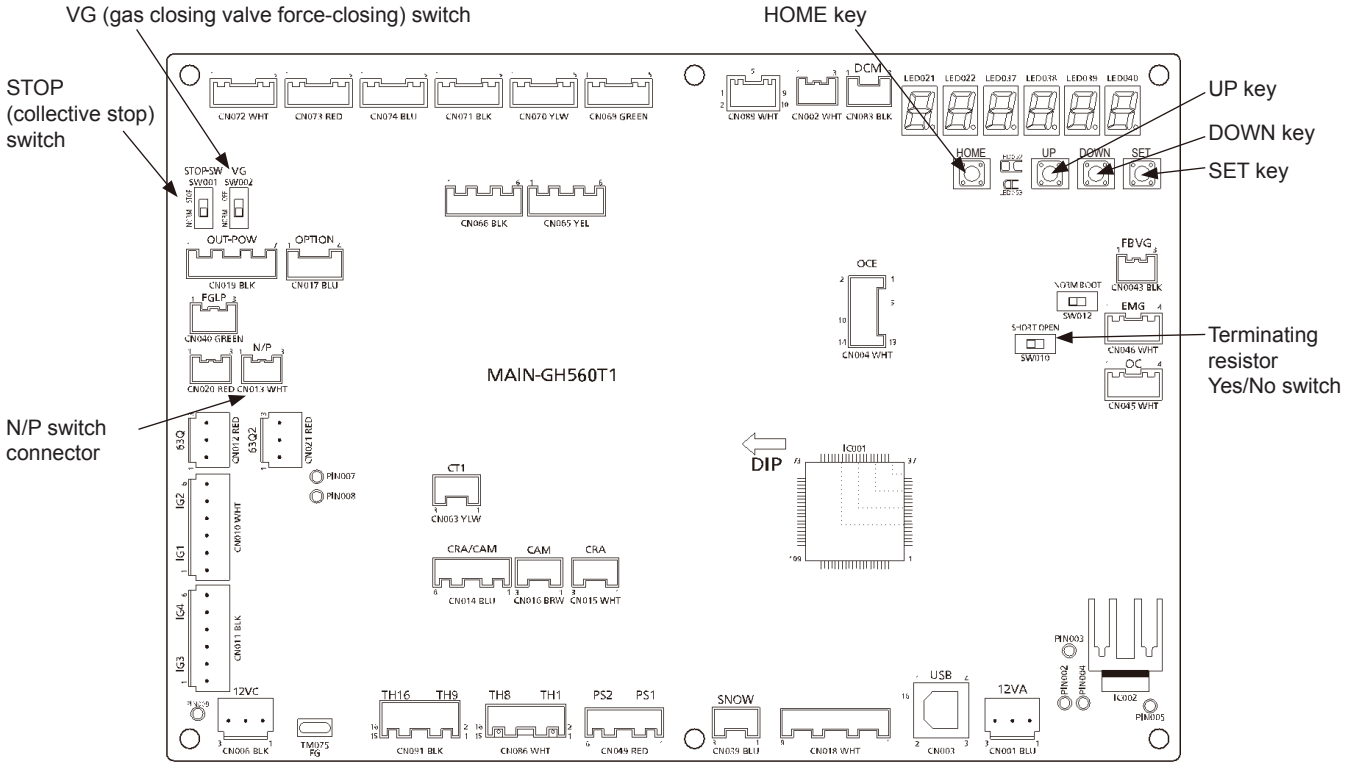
VG (gas closing valve force-closing) switch

HOME key

STOP (collective stop) switch

UP key

DOWN key

SET key

CN072 WHT CN073 RED CN074 BLU CN071 BLK CN070 YLW CN069 GREEN

CN089 WHT CN002 WHT DCM CN083 BLK

LED021 LED022 LED037 LED038 LED039 LED040

STOP-SW VG SW001 SW002

HOME UP DOWN SET

CN068 BLK CN065 YEL

OUT-POW OPTION

CN019 BLK CN017 BLU

FBVG CN043 BLK

OCE

NORM BOOT SW012

EMG

FGLP CN040 GREEN

CN004 WHT

SHORT OPEN SW010

CN046 WHT

Terminating resistor Yes/No switch

N/P

CN020 RED CN013 WHT

MAIN-GH560T1

OC CN045 WHT

N/P switch connector

63Q CN012 RED 63Q2 CN021 RED

PIN007 PIN008

DIP

IC001

IG2 IG1 CN010 WHT

CT1 CN003 YLW

CRA/CAM CAM CRA

CN014 BLU CN016 BRW CN015 WHT

IG4 IG3 CN011 BLK

PIN003 PIN002 PIN004 IC002 PIN005

12VC CN006 BLK TM075 FG

TH16 TH9 CN091 BLK TH8 TH1 CN086 WHT PS2 PS1 CN049 RED

SNOW CN039 BLU CN018 WHT USB CN003 12VA CN001 BLU